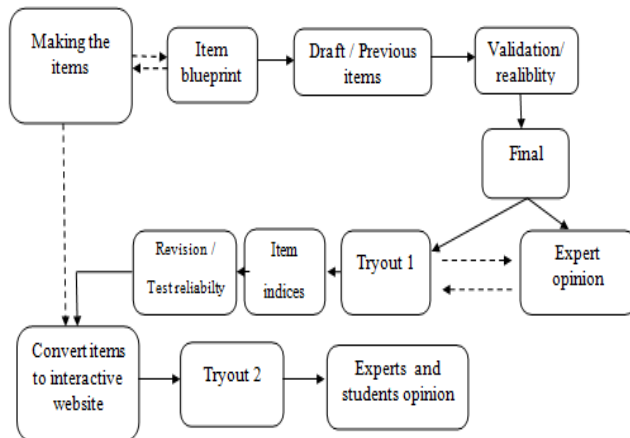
Making the items

Item blueprint

Draft / Previous items

Validation/ realiblity

Final

Expert opinion

Tryout 1

Item indices

Revision / Test reliabilty

Convert items to interactive website

Tryout 2

Experts and students opinion